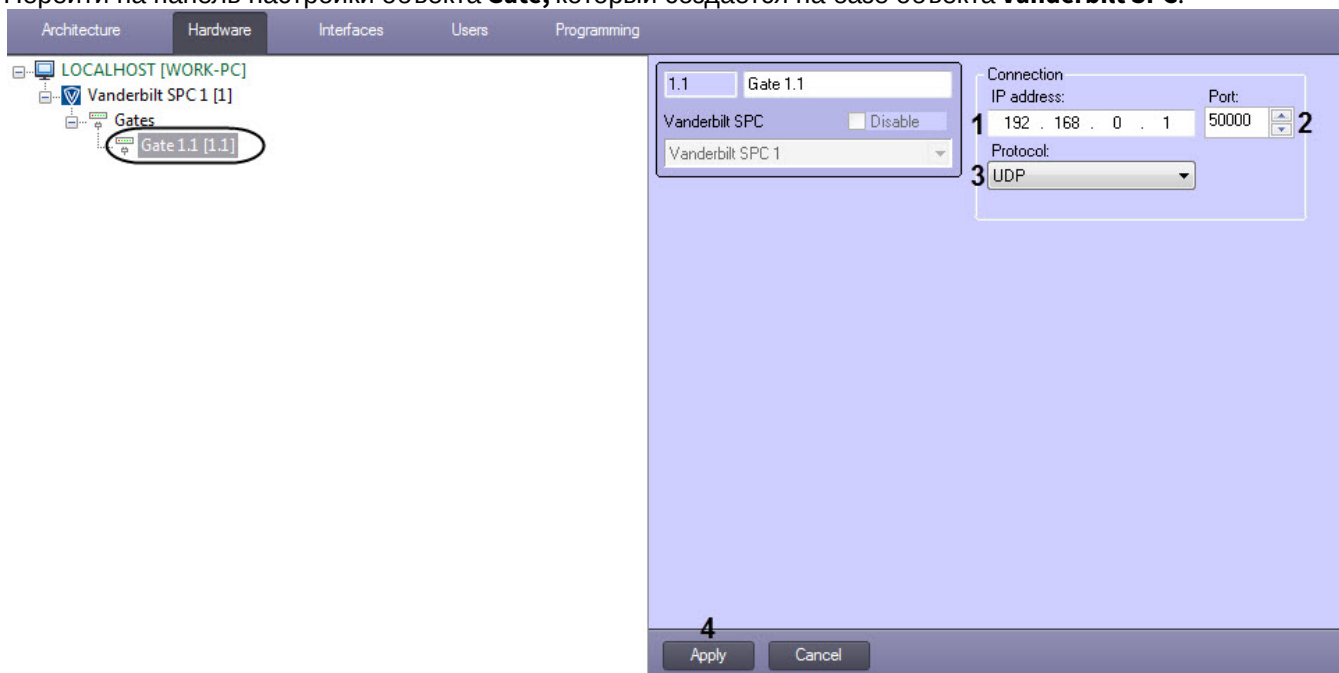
Architecture Hardware Interfaces Users Programming

LOCALHOST [WORK-PC]
Vanderbilt SPC 1 [1]
Gates
Gate 1.1 [1.1]

1.1 Gate 1.1
Vanderbilt SPC Disable
Vanderbilt SPC 1

Connection
IP address:
1 192 . 168 . 0 . 1
Port:
50000 2
Protocol:
3 UDP

4
Apply Cancel